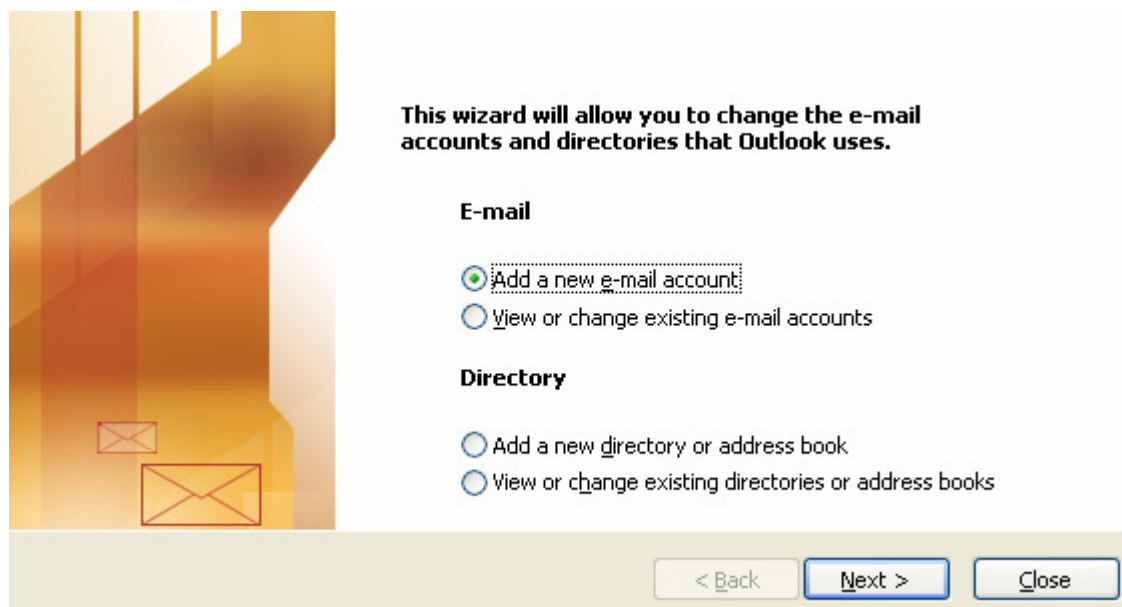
This wizard will allow you to change the e-mail accounts and directories that Outlook uses.

E-mail

Add a new e-mail account
View or change existing e-mail accounts

Directory

Add a new directory or address book
View or change existing directories or address books

< Back
Next >
Close